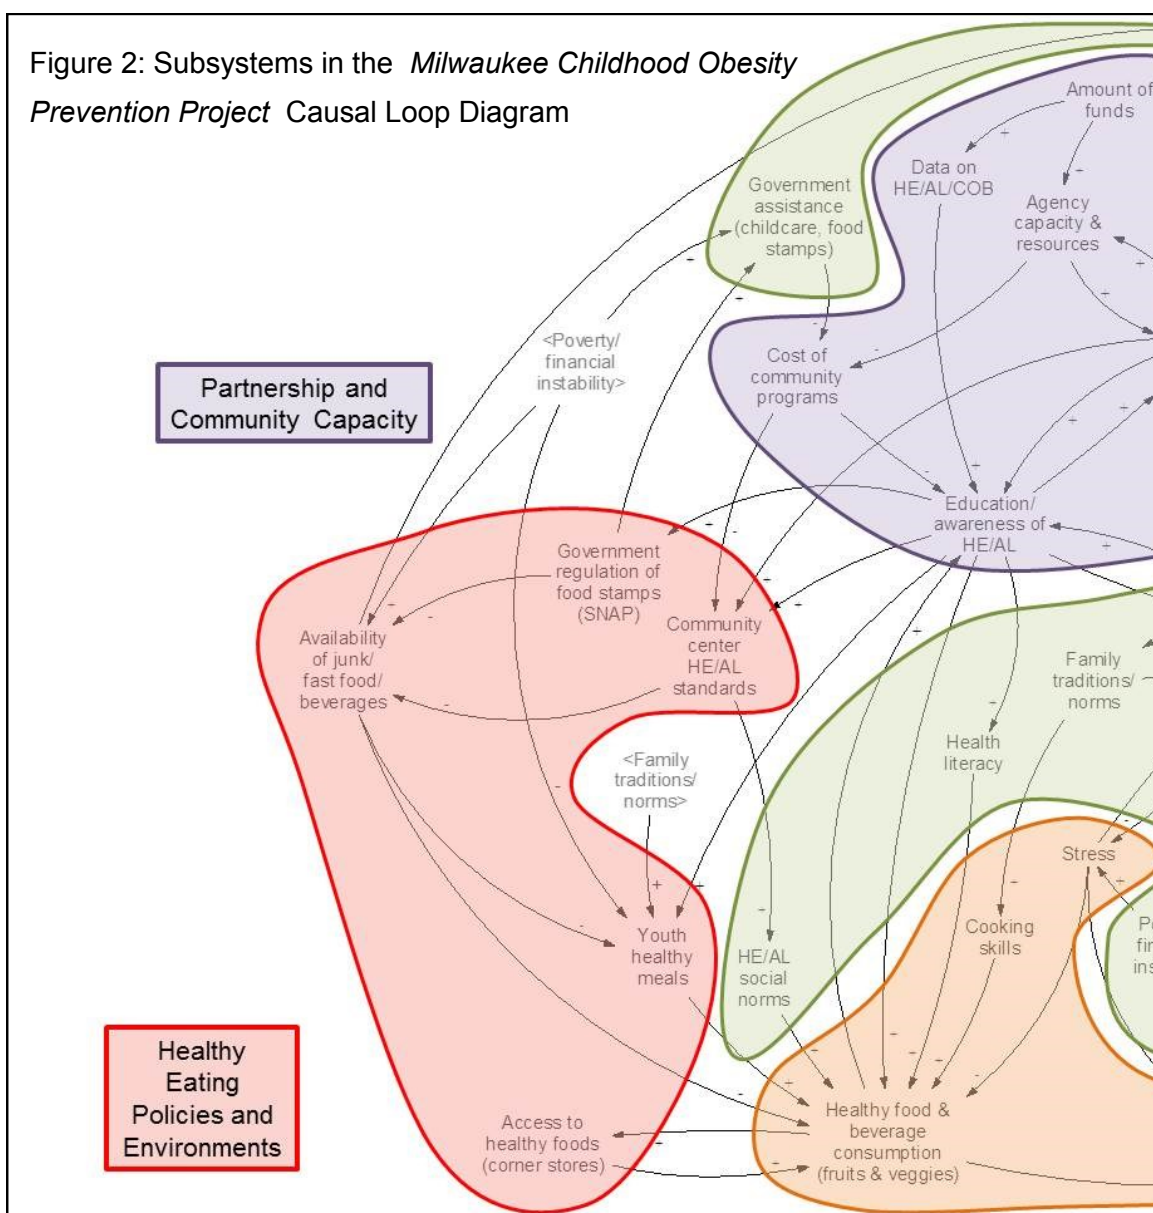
Figure 2: Subsystems in the *Milwaukee Childhood Obesity Prevention Project* Causal Loop Diagram

Partnership and Community Capacity

Healthy Eating Policies and Environments

Amount of funds

Data on HE/AL/COB

Agency capacity & resources

Government assistance (childcare, food stamps)

<Poverty/ financial instability>

Cost of community programs

Education/ awareness of HE/AL

Government regulation of food stamps (SNAP)

Community center HE/AL standards

Availability of junk/ fast food/ beverages

Family traditions/ norms

Health literacy

<Family traditions/ norms>

Stress

Youth healthy meals

HE/AL social norms

Cooking skills

Po fin ins

Healthy food & beverage consumption (fruits & veggies)

Access to healthy foods (corner stores)

+ - + - - - + + + + - - - - - - - - + - + - - + - - - + - - + - - + - - - +